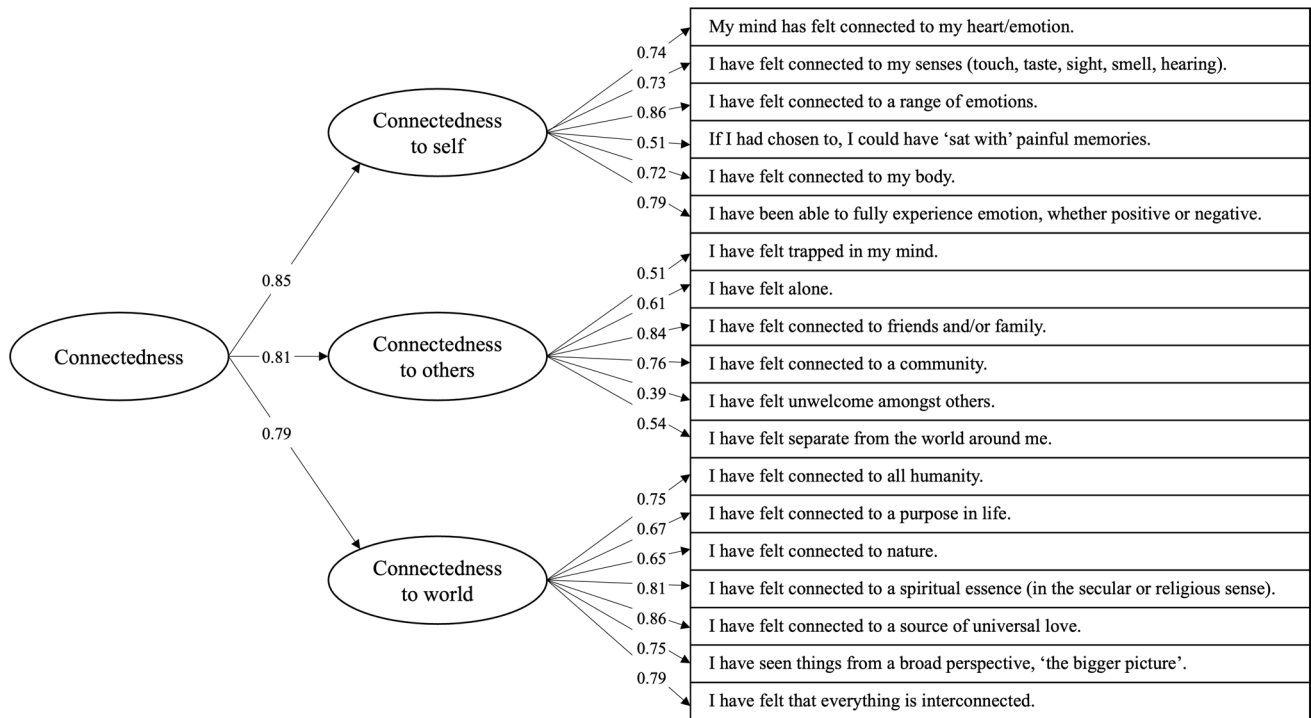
Connectedness

0.85

0.81

0.79

Connectedness to self

0.74
0.73
0.86
0.51
0.72
0.79

Connectedness to others

0.51
0.61
0.84
0.76
0.39
0.54

Connectedness to world

0.75
0.67
0.65
0.81
0.86
0.75
0.79

My mind has felt connected to my heart/emotion.
I have felt connected to my senses (touch, taste, sight, smell, hearing).
I have felt connected to a range of emotions.
If I had chosen to, I could have 'sat with' painful memories.
I have felt connected to my body.
I have been able to fully experience emotion, whether positive or negative.
I have felt trapped in my mind.
I have felt alone.
I have felt connected to friends and/or family.
I have felt connected to a community.
I have felt unwelcome amongst others.
I have felt separate from the world around me.
I have felt connected to all humanity.
I have felt connected to a purpose in life.
I have felt connected to nature.
I have felt connected to a spiritual essence (in the secular or religious sense).
I have felt connected to a source of universal love.
I have seen things from a broad perspective, 'the bigger picture'.
I have felt that everything is interconnected.